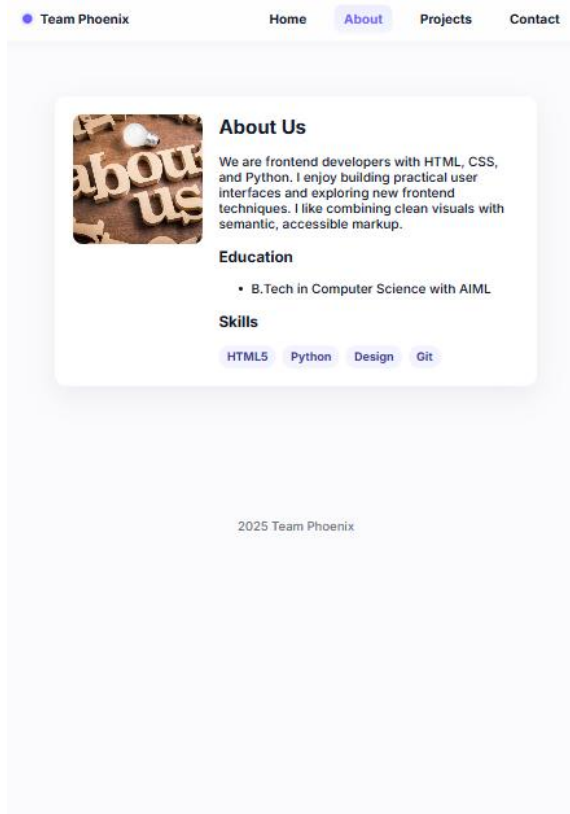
Team Phoenix
Home
About
Projects
Contact

about us

About Us

We are frontend developers with HTML, CSS, and Python. I enjoy building practical user interfaces and exploring new frontend techniques. I like combining clean visuals with semantic, accessible markup.

Education

• B.Tech in Computer Science with AIML

Skills

HTML5
Python
Design
Git

2025 Team Phoenix